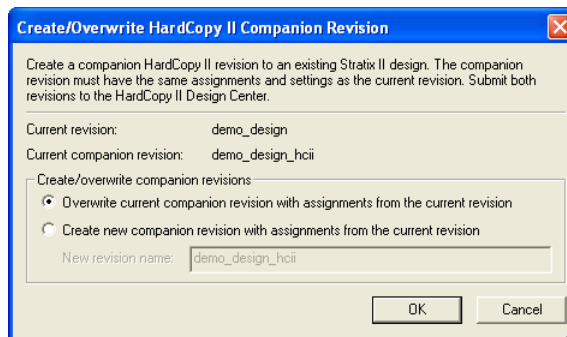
Create/Overwrite HardCopy II Companion Revision

Create a companion HardCopy II revision to an existing Stratix II design. The companion revision must have the same assignments and settings as the current revision. Submit both revisions to the HardCopy II Design Center.

Current revision: demo_design

Current companion revision: demo_design_hcii

Create/overwrite companion revisions

Overwrite current companion revision with assignments from the current revision

Create new companion revision with assignments from the current revision

New revision name: demo_design_hcii

OK

Cancel